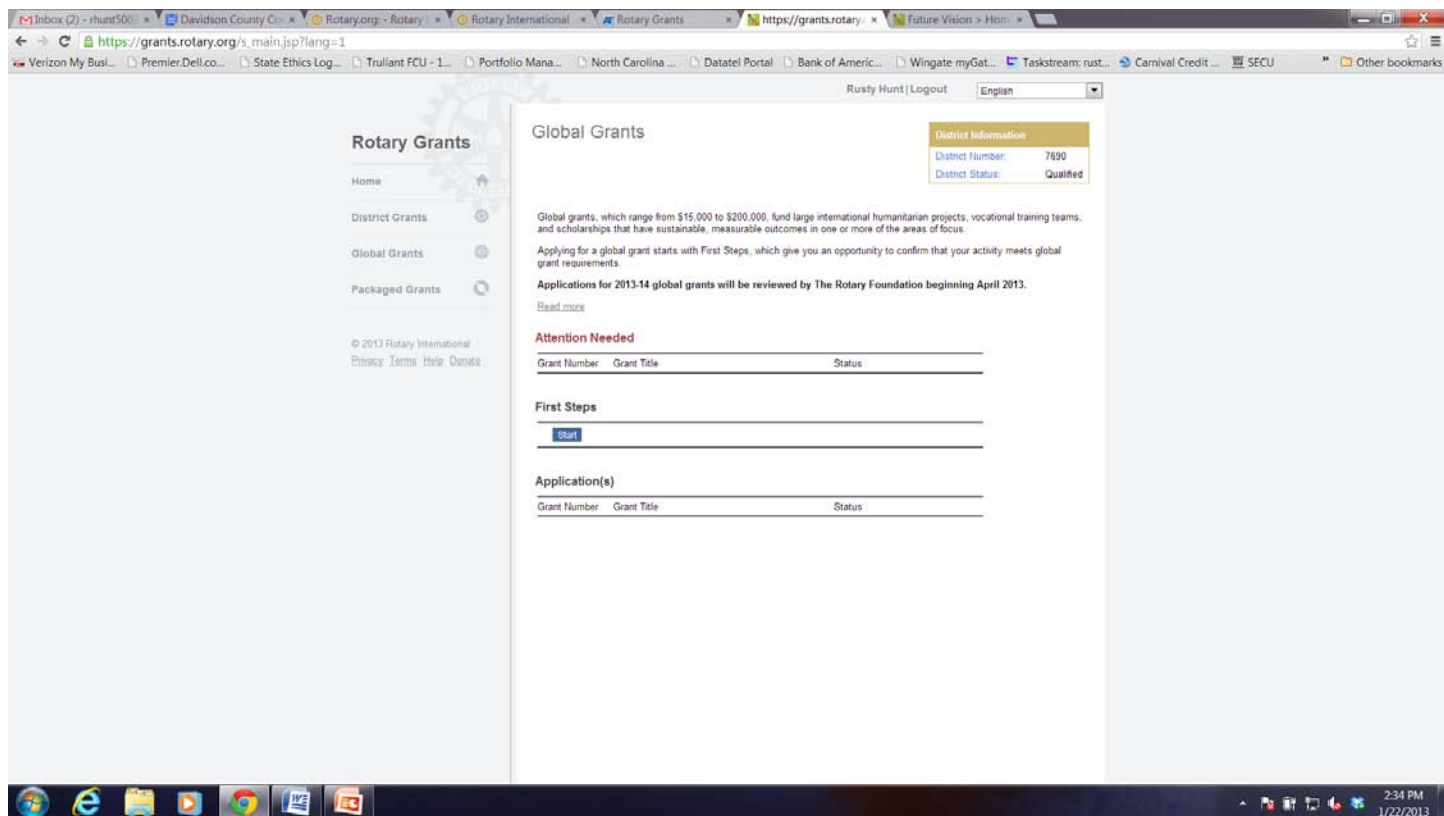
Inbox (2) - rhunt500 × Davidson County Co × Rotary.org: - Rotary × Rotary International × Rotary Grants × https://grants.rotary × Future Vision > Hom ×

https://grants.rotary.org/s_main.jsp?lang=1

Verizon My Busi... Premier.Dell.co... State Ethics Log... Truliant FCU - 1... Portfolio Mana... North Carolina ... Datatel Portal Bank of Americ... Wingate myGat... Taskstream: rust... Carnival Credit ... SECU Other bookmarks

Rusty Hunt | Logout English

Rotary Grants

Home

District Grants

Global Grants

Packaged Grants

© 2013 Rotary International
Privacy Terms Help Donate

Global Grants

| District Information | |
|---|---|
| District Number: | 7690 |
| District Status: | Qualified |

Global grants, which range from $15,000 to $200,000, fund large international humanitarian projects, vocational training teams, and scholarships that have sustainable, measurable outcomes in one or more of the areas of focus.

Applying for a global grant starts with First Steps, which give you an opportunity to confirm that your activity meets global grant requirements.

Applications for 2013-14 global grants will be reviewed by The Rotary Foundation beginning April 2013.

Read more

Attention Needed

| Grant Number | Grant Title | Status |
|---|---|---|

First Steps

Start

Application(s)

| Grant Number | Grant Title | Status |
|---|---|---|

2:34 PM
1/22/2013